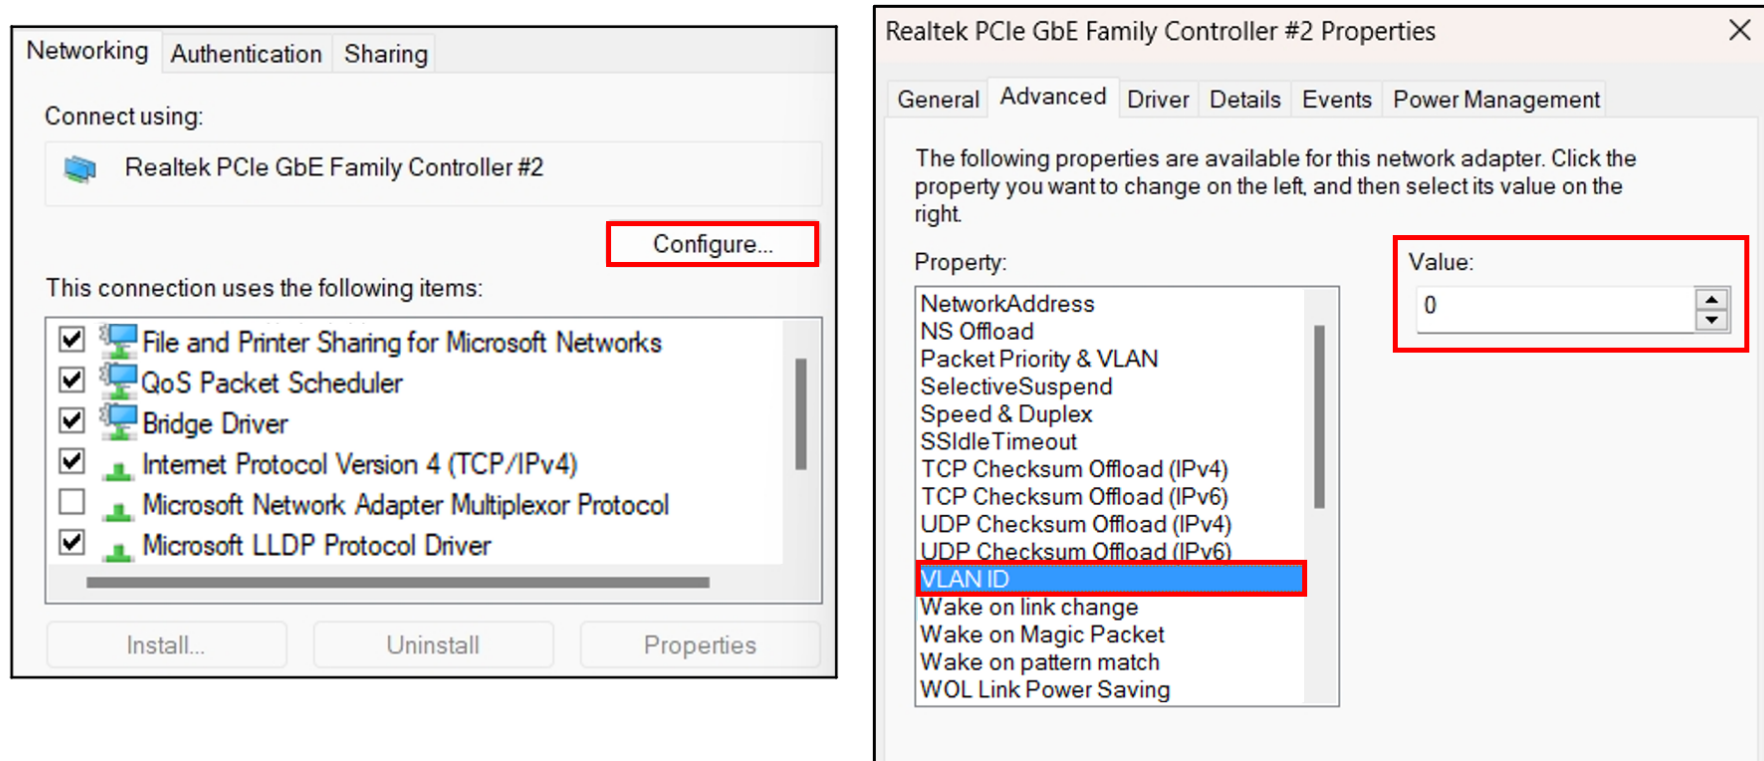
Networking Authentication Sharing

Connect using:

Realtek PCIe GbE Family Controller #2

Configure...

This connection uses the following items:

File and Printer Sharing for Microsoft Networks
QoS Packet Scheduler
Bridge Driver
Internet Protocol Version 4 (TCP/IPv4)
Microsoft Network Adapter Multiplexor Protocol
Microsoft LLDP Protocol Driver

Install... Uninstall Properties

Realtek PCIe GbE Family Controller #2 Properties

General Advanced Driver Details Events Power Management

The following properties are available for this network adapter. Click the property you want to change on the left, and then select its value on the right.

Property:

NetworkAddress
NS Offload
Packet Priority & VLAN
SelectiveSuspend
Speed & Duplex
SSIdleTimeout
TCP Checksum Offload (IPv4)
TCP Checksum Offload (IPv6)
UDP Checksum Offload (IPv4)
UDP Checksum Offload (IPv6)
VLAN ID
Wake on link change
Wake on Magic Packet
Wake on pattern match
WOL Link Power Saving

Value:

0